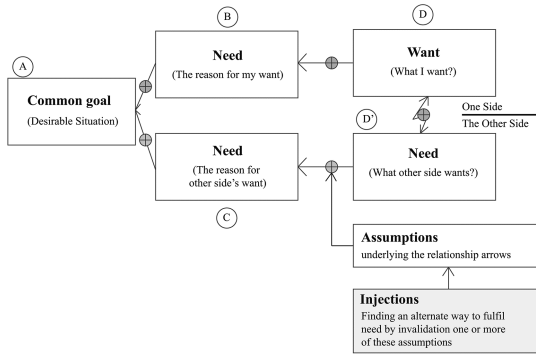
A

Common goal
(Desirable Situation)

B

Need
(The reason for my want)

D

Want
(What I want?)

One Side
The Other Side

D'

Need
(The reason for other side's want)

C

Need
(What other side wants?)

Assumptions
underlying the relationship arrows

Injections
Finding an alternate way to fulfil need by invalidation one or more of these assumptions